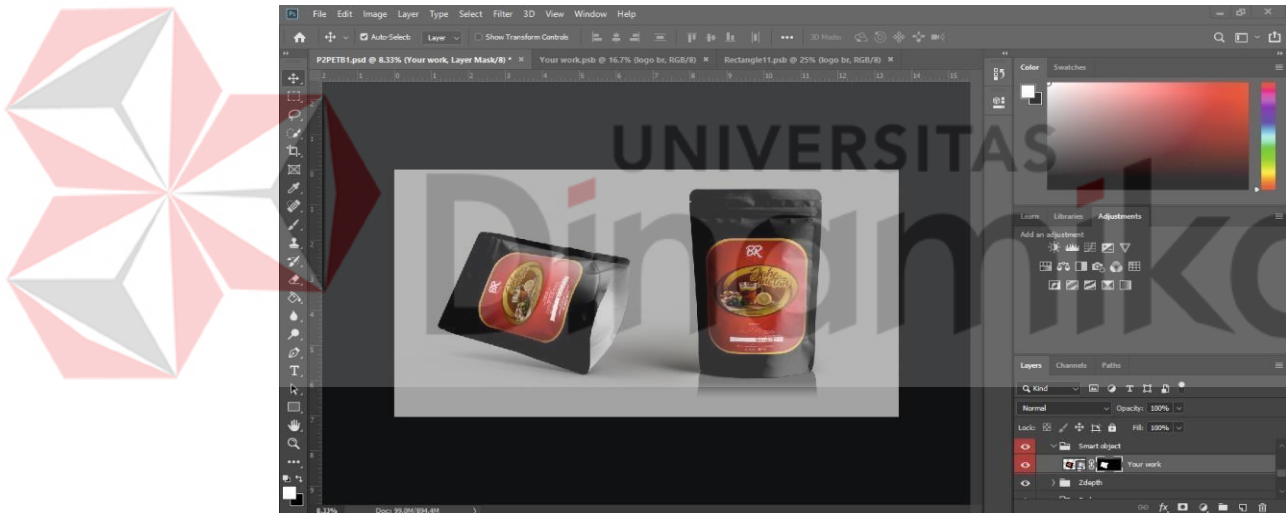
File Edit Image Layer Type Select Filter 3D View Window Help

Auto-Select: Layer Show Transform Controls 3D Mode:

P2PETB1.psd @ 8.33% (Your work, Layer Mask/8) * × Your work.psb @ 16.7% (logo br, RGB/8) × Rectangle11.psb @ 25% (logo br, RGB/8) ×

UNIVERSITAS
Dinamika

BR

BR

Color Swatches

Learn Libraries Adjustments
Add an adjustment

Layers Channels Paths
Q Kind
Normal Opacity: 100%
Lock: Fill: 100%
Smart object
Your work
2depth

8.33% Doc: 99.0M/894.4M